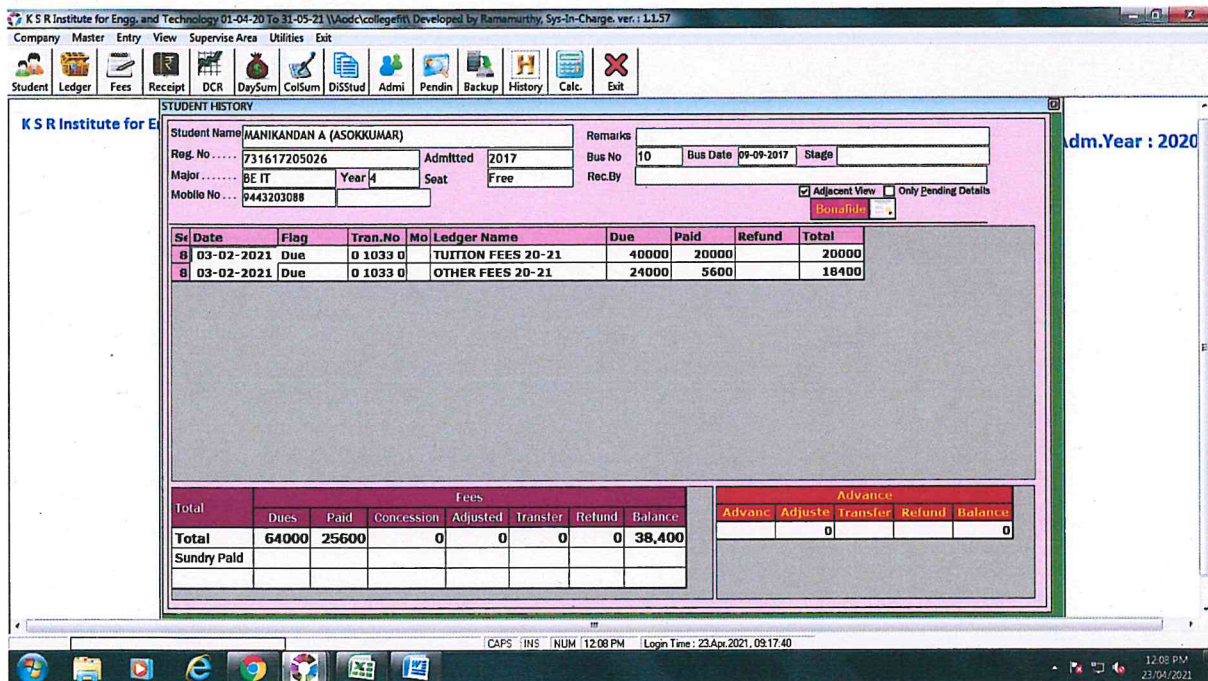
K S R Institute for Engg. and Technology 01-04-20 To 31-05-21 \\Aodc\collegefit\ Developed by Ramamurthy, Sys-In-Charge. ver.: 1.1.57

Company Master Entry View Supervise Area Utilities Exit

Student Ledger Fees Receipt DCR DaySum ColSum DisStud Admi Pendin Backup History Calc. Exit

STUDENT HISTORY

K S R Institute for E

Adm.Year : 2020

Student Name MANIKANDAN A (ASOKKUMAR)
Remarks
Reg. No ..... 731617205026
Admitted 2017
Bus No 10
Bus Date 09-09-2017
Stage
Major ....... BE IT
Year 4
Seat Free
Rec.By
Mobile No ... 9443203088

Adjacent View
Only Pending Details
Bonafide

| Se | Date | Flag | Tran.No | Mo | Ledger Name | Due | Paid | Refund | Total |
|---|---|---|---|---|---|---|---|---|---|
| 8 | 03-02-2021 | Due | 0 1033 | 0 | TUITION FEES 20-21 | 40000 | 20000 | | 20000 |
| 8 | 03-02-2021 | Due | 0 1033 | 0 | OTHER FEES 20-21 | 24000 | 5600 | | 18400 |

| Total | Fees Dues | Paid | Concession | Adjusted | Transfer | Refund | Balance |
|---|---|---|---|---|---|---|---|
| Total | 64000 | 25600 | 0 | 0 | 0 | 0 | 38,400 |
| Sundry Paid | | | | | | | |

| Advanc | Adjuste | Transfer | Refund | Balance |
|---|---|---|---|---|
| | 0 | | | 0 |

CAPS INS NUM 12:08 PM Login Time : 23.Apr.2021, 09:17:40

12:08 PM
23/04/2021